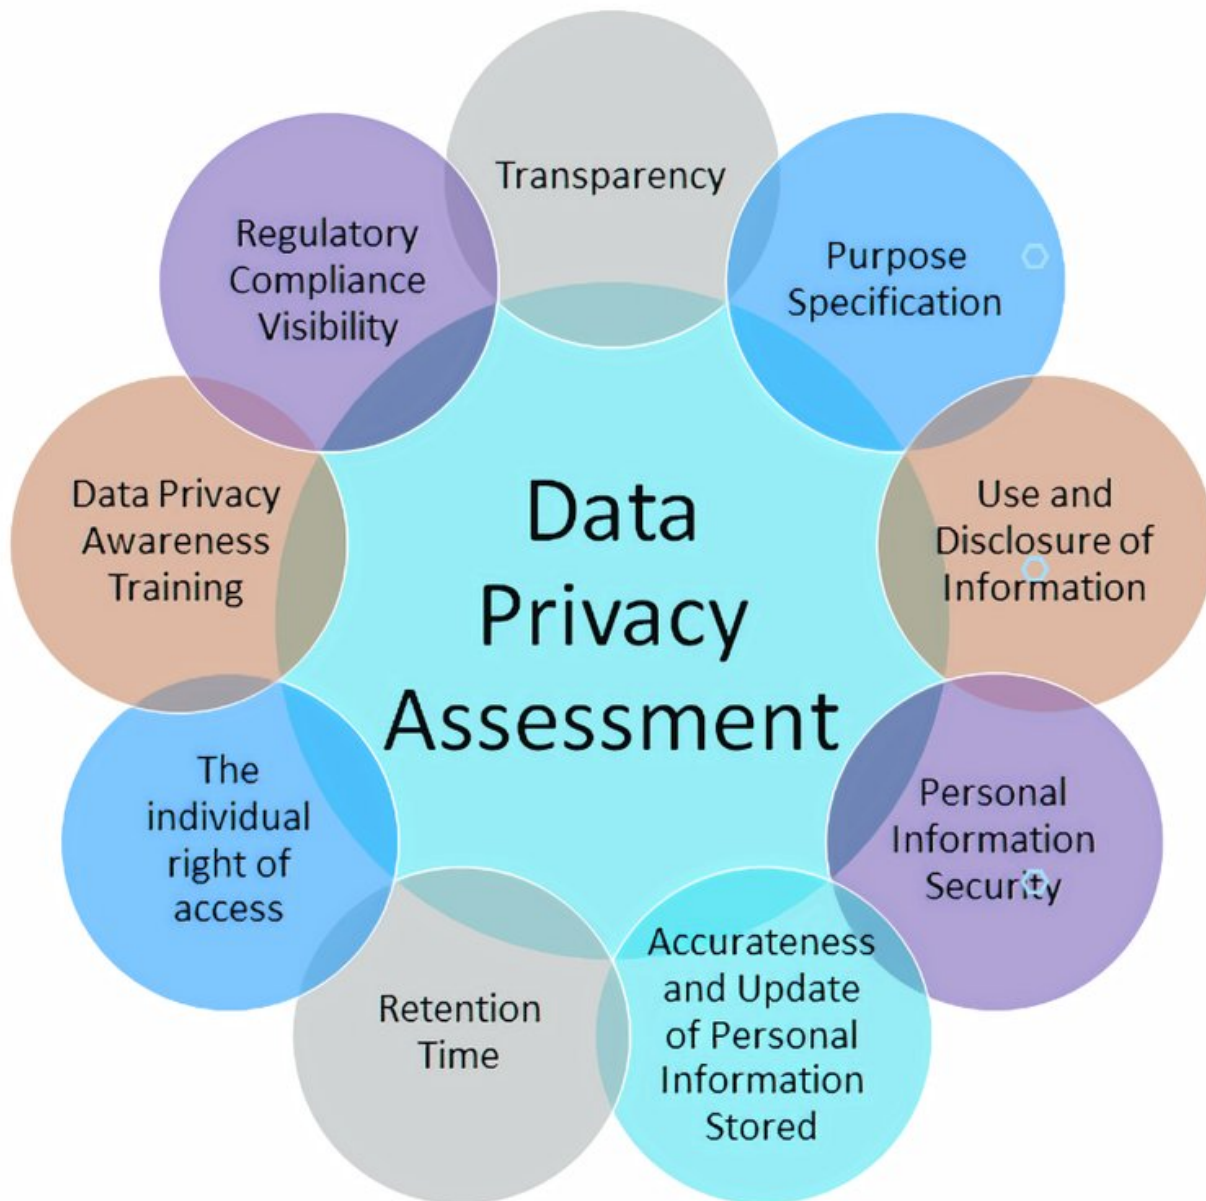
Data Privacy Assessment

Transparency

Purpose Specification

Use and Disclosure of Information

Personal Information Security

Accurateness and Update of Personal Information Stored

Retention Time

The individual right of access

Data Privacy Awareness Training

Regulatory Compliance Visibility